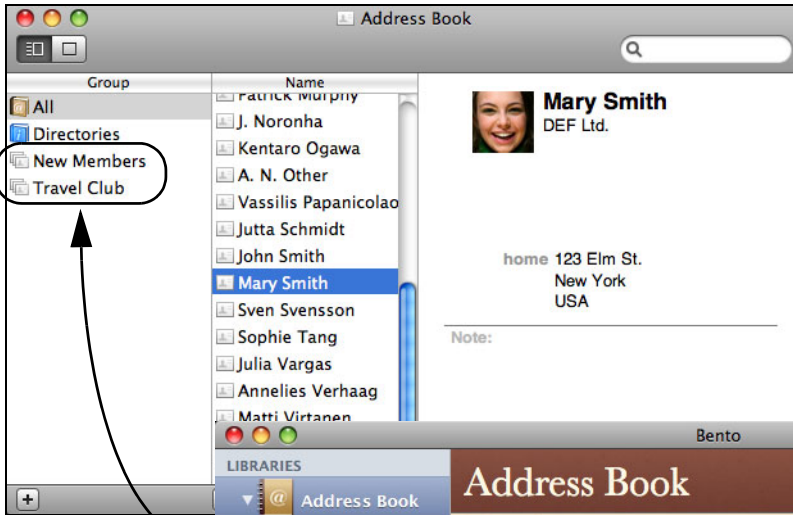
Address Book

Group
All
Directories
New Members
Travel Club

Name
Patrick Murphy
J. Noronha
Kentaro Ogawa
A. N. Other
Vassilis Papanicolao
Jutta Schmidt
John Smith
Mary Smith
Sven Svensson
Sophie Tang
Julia Vargas
Annelies Verhaag
Matti Virtanen

Mary Smith
DEF Ltd.

home 123 Elm St.
New York
USA

Note:

+

Bento
LIBRARIES
Address Book
Address Book